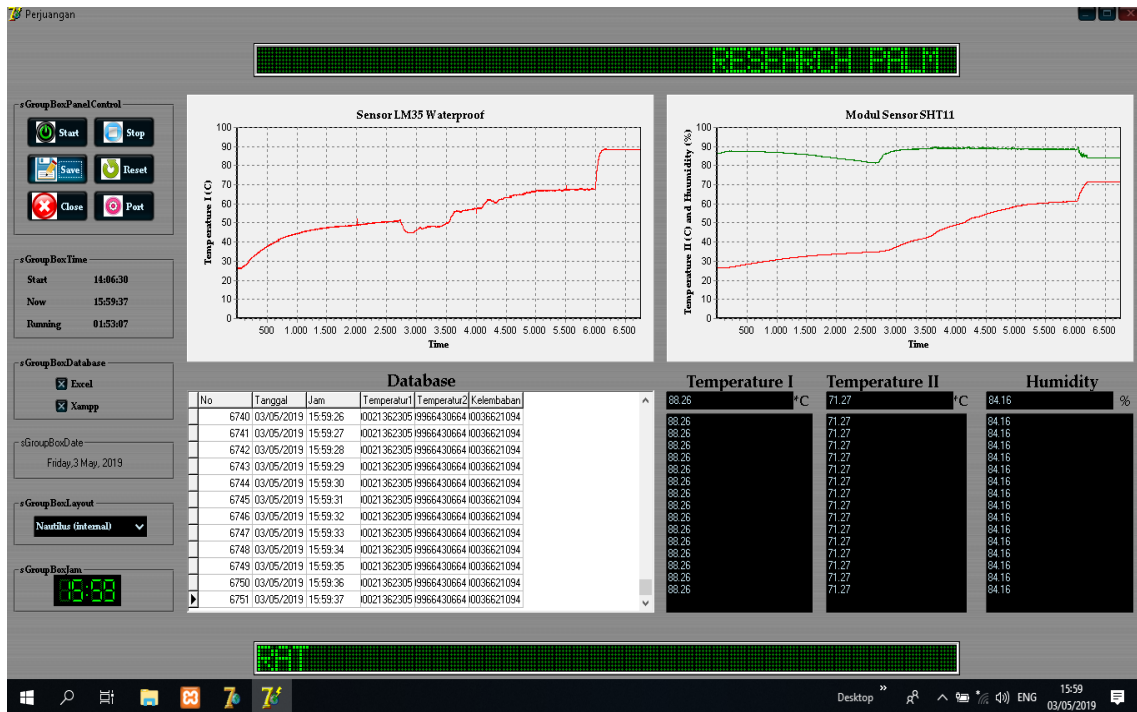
Perjuangan

RESEARCH PALM

sGroupBoxPanelControl
Start
Stop
Save
Reset
Close
Port

sGroupBoxTime
Start 14:06:30
Now 15:59:37
Running 01:53:07

sGroupBoxDatabase
Excel
Xampp

sGroupBoxDate
Friday,3 May, 2019

sGroupBoxLayout
Nautilus (internal)

sGroupBoxJam
15:59

Sensor LM35 Waterproof
Temperature I (C)
100
90
80
70
60
50
40
30
20
10
0
500 1.000 1.500 2.000 2.500 3.000 3.500 4.000 4.500 5.000 5.500 6.000 6.500
Time

Modul Sensor SHT11
Temperature II (C) and Humidity (%)
100
90
80
70
60
50
40
30
20
10
0
500 1.000 1.500 2.000 2.500 3.000 3.500 4.000 4.500 5.000 5.500 6.000 6.500
Time

Database

| No | Tanggal | Jam | Temperatur1 | Temperatur2 | Kelembaban |
|---|---|---|---|---|---|
| 6740 | 03/05/2019 | 15:59:26 | I0021362305 | I9966430664 | I0036621094 |
| 6741 | 03/05/2019 | 15:59:27 | I0021362305 | I9966430664 | I0036621094 |
| 6742 | 03/05/2019 | 15:59:28 | I0021362305 | I9966430664 | I0036621094 |
| 6743 | 03/05/2019 | 15:59:29 | I0021362305 | I9966430664 | I0036621094 |
| 6744 | 03/05/2019 | 15:59:30 | I0021362305 | I9966430664 | I0036621094 |
| 6745 | 03/05/2019 | 15:59:31 | I0021362305 | I9966430664 | I0036621094 |
| 6746 | 03/05/2019 | 15:59:32 | I0021362305 | I9966430664 | I0036621094 |
| 6747 | 03/05/2019 | 15:59:33 | I0021362305 | I9966430664 | I0036621094 |
| 6748 | 03/05/2019 | 15:59:34 | I0021362305 | I9966430664 | I0036621094 |
| 6749 | 03/05/2019 | 15:59:35 | I0021362305 | I9966430664 | I0036621094 |
| 6750 | 03/05/2019 | 15:59:36 | I0021362305 | I9966430664 | I0036621094 |
| 6751 | 03/05/2019 | 15:59:37 | I0021362305 | I9966430664 | I0036621094 |

Temperature I
88.26 °C
88.26
88.26
88.26
88.26
88.26
88.26
88.26
88.26
88.26
88.26
88.26
88.26
88.26
88.26
88.26
88.26
88.26
88.26
88.26
88.26
88.26

Temperature II
71.27 °C
71.27
71.27
71.27
71.27
71.27
71.27
71.27
71.27
71.27
71.27
71.27
71.27
71.27
71.27
71.27
71.27
71.27
71.27
71.27
71.27
71.27

Humidity
84.16 %
84.16
84.16
84.16
84.16
84.16
84.16
84.16
84.16
84.16
84.16
84.16
84.16
84.16
84.16
84.16
84.16
84.16
84.16
84.16
84.16
84.16

RAT

Desktop
ENG
15:59
03/05/2019